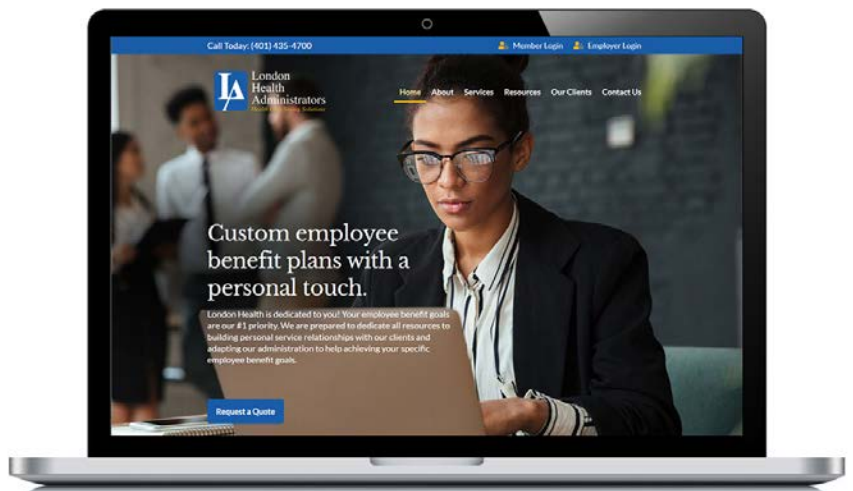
Call Today: (401) 435-4700

Member Login

Employer Login

LA London Health Administrators

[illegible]

Home About Services Resources Our Clients Contact Us

Custom employee benefit plans with a personal touch.

London Health is dedicated to you! Your employee benefit goals are our #1 priority. We are prepared to dedicate all resources to building personal service relationships with our clients and adapting our administration to help achieving your specific employee benefit goals.

Request a Quote